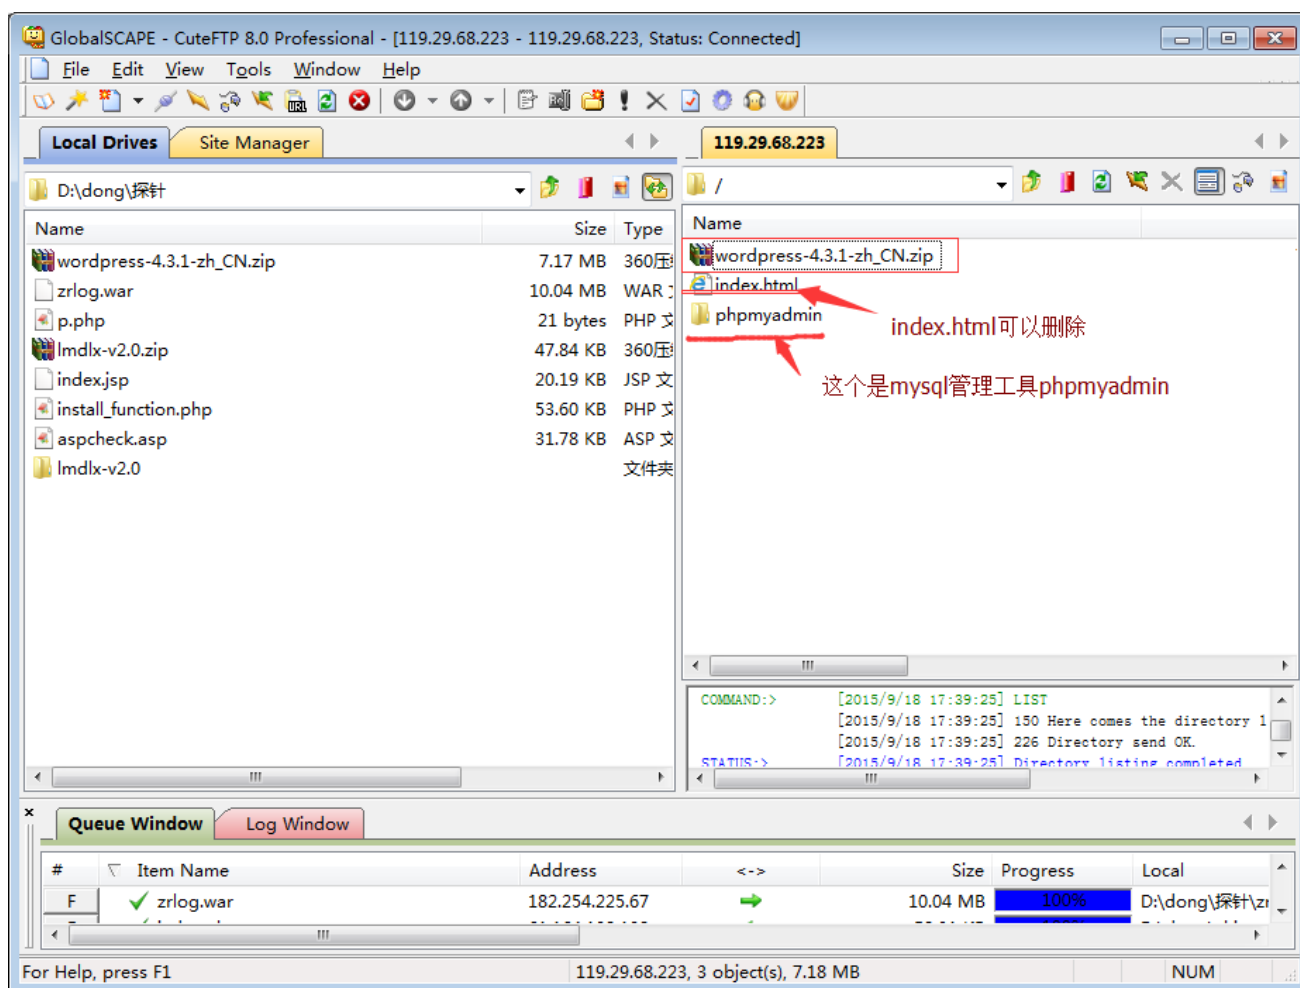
GlobalSCAPE - CuteFTP 8.0 Professional - [119.29.68.223 - 119.29.68.223, Status: Connected]

File Edit View Tools Window Help

Local Drives | Site Manager

119.29.68.223

D:\dong\探针

/

| Name | Size | Type |
|---|---|---|
| wordpress-4.3.1-zh_CN.zip | 7.17 MB | 360压 |
| zrlog.war | 10.04 MB | WAR 文 |
| p.php | 21 bytes | PHP 文 |
| lmdlx-v2.0.zip | 47.84 KB | 360压 |
| index.jsp | 20.19 KB | JSP 文 |
| install_function.php | 53.60 KB | PHP 文 |
| aspcheck.asp | 31.78 KB | ASP 文 |
| lmdlx-v2.0 | | 文件夹 |

Name
wordpress-4.3.1-zh_CN.zip
index.html
phpmyadmin

index.html可以删除

这个是mysql管理工具phpmyadmin

COMMAND:> [2015/9/18 17:39:25] LIST
[2015/9/18 17:39:25] 150 Here comes the directory l
[2015/9/18 17:39:25] 226 Directory send OK.
STATUS:> [2015/9/18 17:39:25] Directory listing completed

Queue Window | Log Window

| # | Item Name | Address | <-> | Size | Progress | Local |
|---|---|---|---|---|---|---|
| F | zrlog.war | 182.254.225.67 | | 10.04 MB | 100% | D:\dong\探针\zr |

For Help, press F1 | 119.29.68.223, 3 object(s), 7.18 MB | NUM